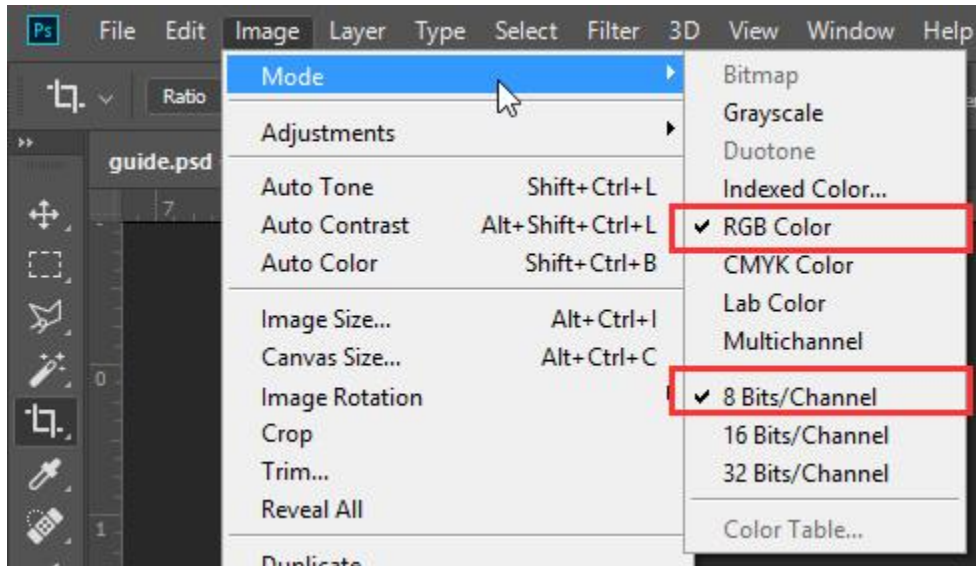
Ps File Edit Image Layer Type Select Filter 3D View Window Help

Ratio

guide.psd

Mode
Adjustments
Auto Tone Shift+Ctrl+L
Auto Contrast Alt+Shift+Ctrl+L
Auto Color Shift+Ctrl+B
Image Size... Alt+Ctrl+I
Canvas Size... Alt+Ctrl+C
Image Rotation
Crop
Trim...
Reveal All
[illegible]

Bitmap
Grayscale
Duotone
Indexed Color...
✔ RGB Color
CMYK Color
Lab Color
Multichannel
✔ 8 Bits/Channel
16 Bits/Channel
32 Bits/Channel
Color Table...